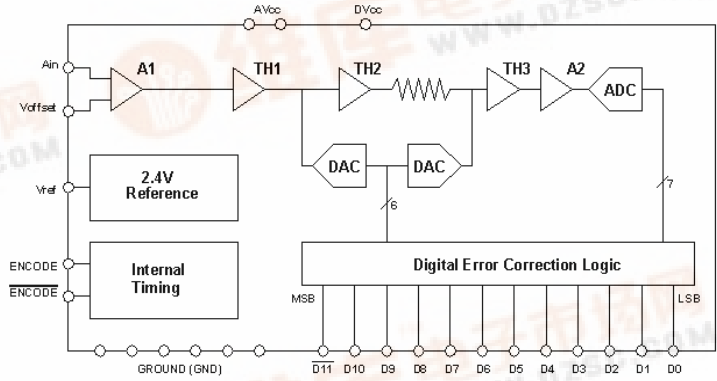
AVcc
DVcc
Ain
Voffset
A1
TH1
TH2
TH3
A2
ADC
DAC
DAC
6
7
Vref
2.4V Reference
ENCODE
$\overline{\text{ENCODE}}$
Internal Timing
Digital Error Correction Logic
MSB
LSB
GROUND (GND)
$\overline{\text{D11}}$
D10
D9
D8
D7
D6
D5
D4
D3
D2
D1
D0